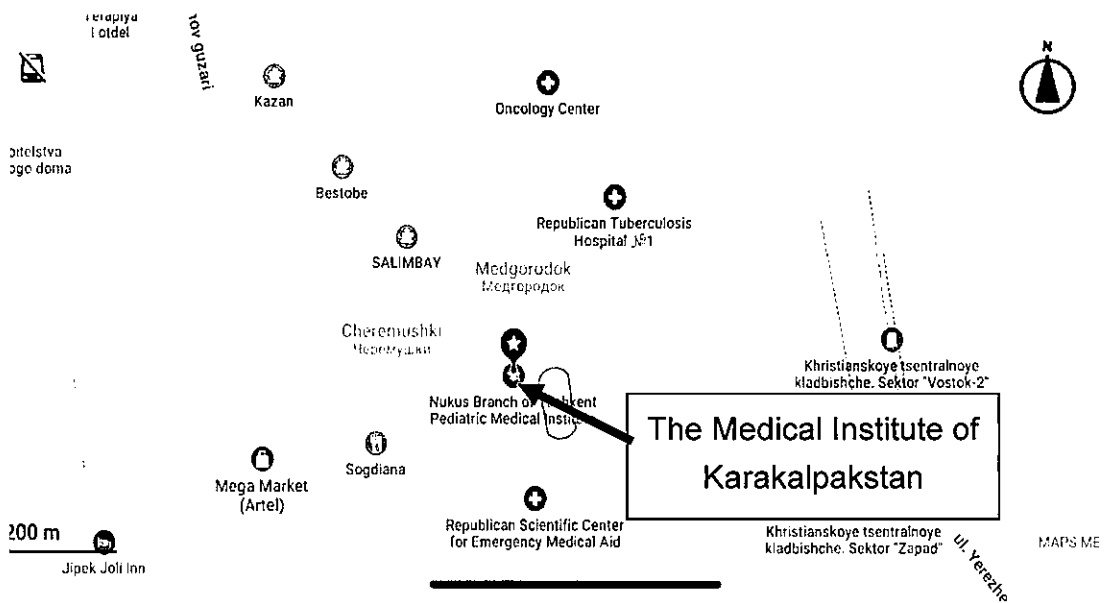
rerapiya
i otdel

rov guzari

Kazan

Oncology Center

N

oitelstva
ogo doma

Bestobe

Republican Tuberculosis Hospital №1

SALIMBAY

Medgorodok
Медгородок

Cheremushki
Черемушки

Khristianskoye tsentralnoye kladbishche. Sektor "Vostok-2"

Nukus Branch of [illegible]kent Pediatric Medical Insti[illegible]

The Medical Institute of Karakalpakstan

Sogdiana

Mega Market (Artel)

Republican Scientific Center for Emergency Medical Aid

Khristianskoye tsentralnoye kladbishche. Sektor "Zapad"

ul. Yerezhe

MAPS ME

200 m

Jipek Joli Inn